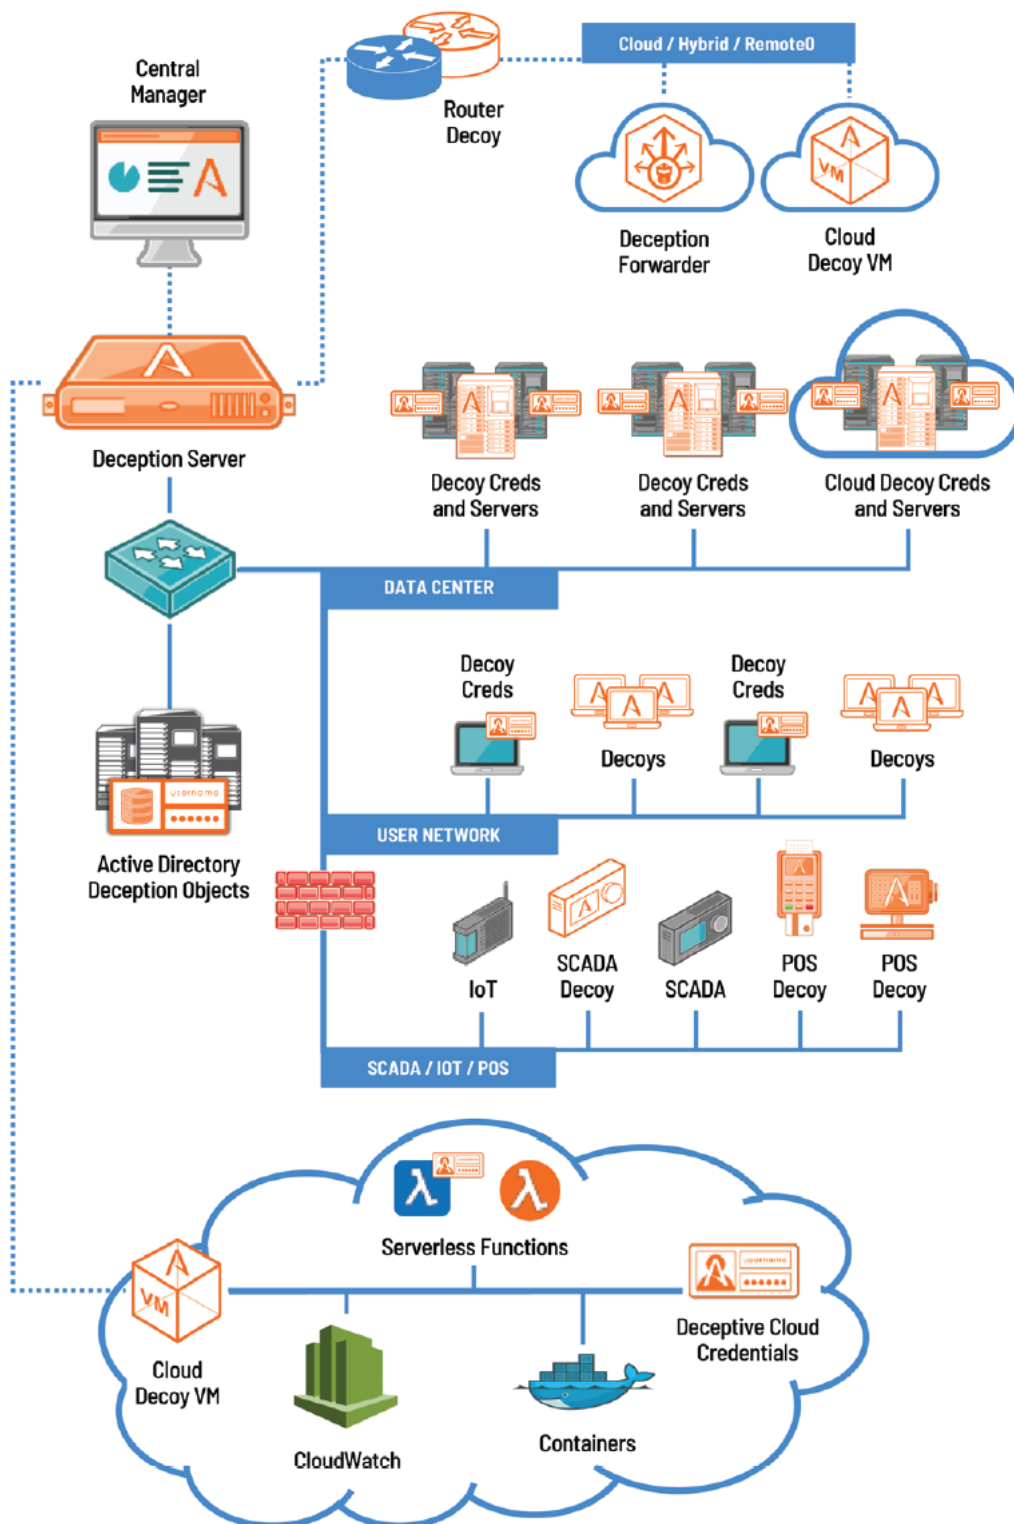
Central Manager

Router Decoy

Cloud / Hybrid / RemoteO

Deception Forwarder

Cloud Decoy VM

Deception Server

Decoy Creds and Servers

Decoy Creds and Servers

Cloud Decoy Creds and Servers

DATA CENTER

Decoy Creds

Decoys

Decoy Creds

Decoys

username
••••••

Active Directory Deception Objects

USER NETWORK

IoT

SCADA Decoy

SCADA

POS Decoy

POS Decoy

SCADA / IOT / POS

Serverless Functions

Cloud Decoy VM

CloudWatch

Containers

Deceptive Cloud Credentials